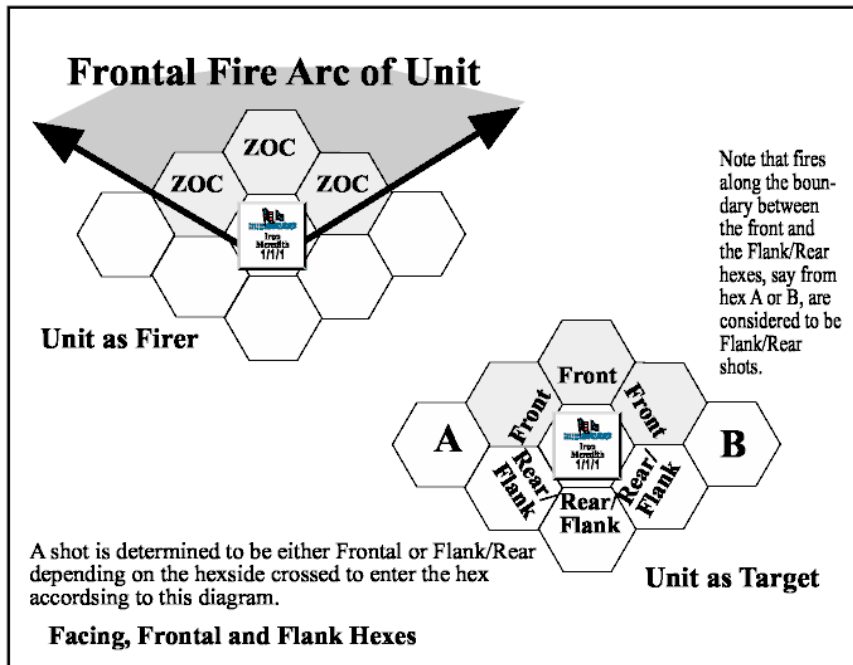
Frontal Fire Arc of Unit

ZOC
ZOC
ZOC

Iron Meredith 1/1/1

Unit as Firer

Note that fires along the boundary between the front and the Flank/Rear hexes, say from hex A or B, are considered to be Flank/Rear shots.

Front
Front
Front
A
B
Iron Meredith 1/1/1
Rear/Flank
Rear/Flank
Rear/Flank

A shot is determined to be either Frontal or Flank/Rear depending on the hexside crossed to enter the hex accordsing to this diagram.

Unit as Target

Facing, Frontal and Flank Hexes